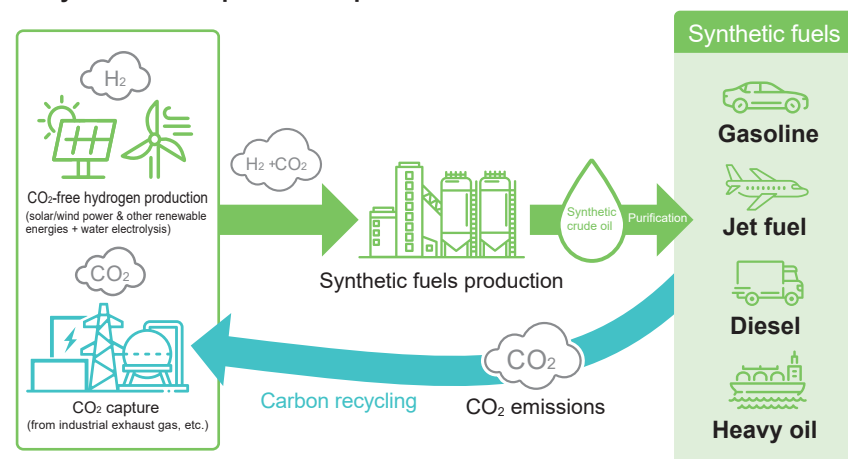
$H_2$

$CO_2$-free hydrogen production
(solar/wind power & other renewable energies + water electrolysis)

$CO_2$

$CO_2$ capture
(from industrial exhaust gas, etc.)

$H_2 + CO_2$

Synthetic fuels production

Synthetic crude oil

Purification

Synthetic fuels

Gasoline

Jet fuel

Diesel

Heavy oil

$CO_2$

$CO_2$ emissions

Carbon recycling